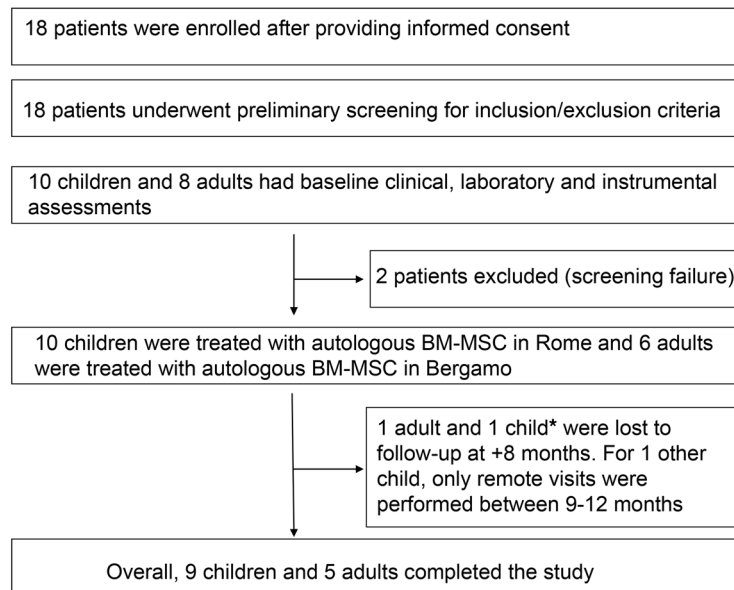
18 patients were enrolled after providing informed consent

18 patients underwent preliminary screening for inclusion/exclusion criteria

10 children and 8 adults had baseline clinical, laboratory and instrumental assessments

2 patients excluded (screening failure)

10 children were treated with autologous BM-MSC in Rome and 6 adults were treated with autologous BM-MSC in Bergamo

1 adult and 1 child* were lost to follow-up at +8 months. For 1 other child, only remote visits were performed between 9-12 months

Overall, 9 children and 5 adults completed the study